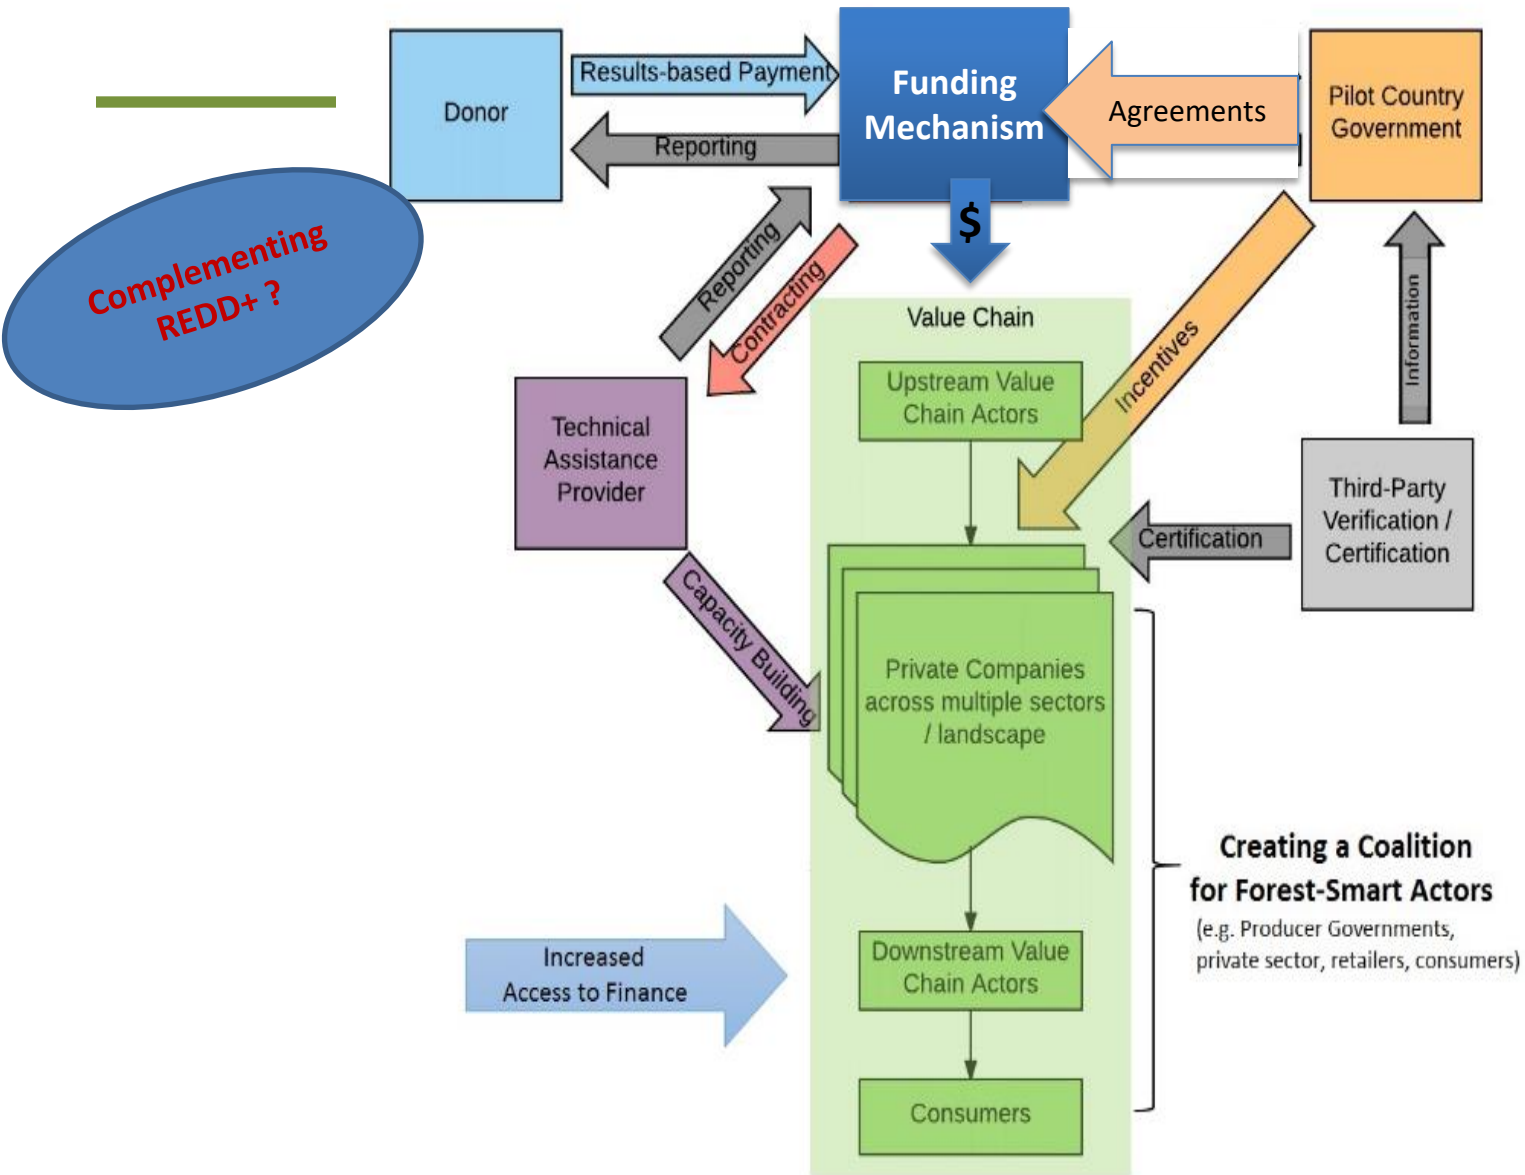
Donor

Results-based Payment

Reporting

Funding Mechanism

Agreements

Pilot Country Government

Complementing REDD+ ?

$

Reporting

Contracting

Incentives

Information

Value Chain

Upstream Value Chain Actors

Technical Assistance Provider

Third-Party Verification / Certification

Certification

Capacity Building

Private Companies across multiple sectors / landscape

Creating a Coalition for Forest-Smart Actors

(e.g. Producer Governments, private sector, retailers, consumers)

Increased Access to Finance

Downstream Value Chain Actors

Consumers